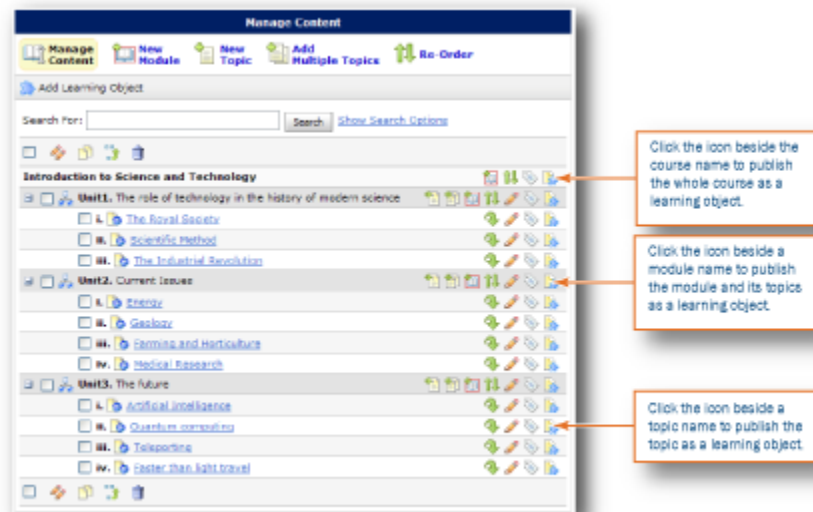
Manage Content

Manage Content | New Module | New Topic | Add Multiple Topics | Re-Order

Add Learning Object

Search For: Search Show Search Options

Introduction to Science and Technology

Unit1. The role of technology in the history of modern science

i. The Royal Society

ii. Scientific Method

iii. The Industrial Revolution

Unit2. Current Issues

i. Energy

ii. Geology

iii. Farming and Horticulture

iv. Medical Research

Unit3. The future

i. Artificial Intelligence

ii. Quantum computing

iii. Teleporting

iv. Faster than light travel

Click the icon beside the course name to publish the whole course as a learning object.

Click the icon beside a module name to publish the module and its topics as a learning object.

Click the icon beside a topic name to publish the topic as a learning object.